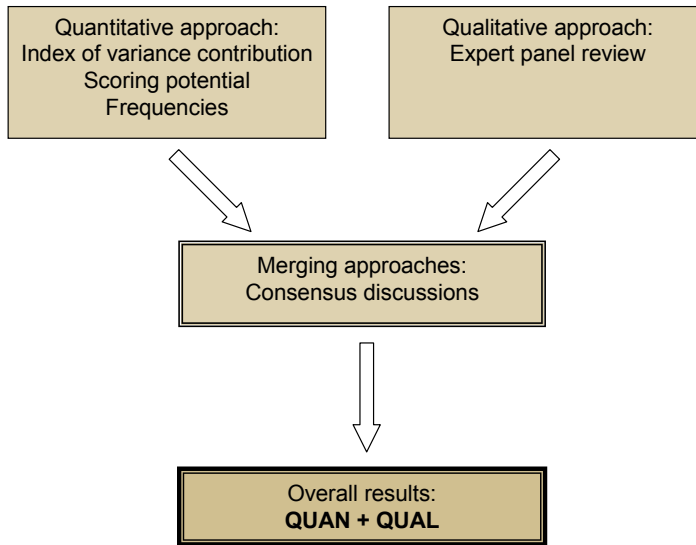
Quantitative approach:
Index of variance contribution
Scoring potential
Frequencies

Qualitative approach:
Expert panel review

Merging approaches:
Consensus discussions

Overall results:
**QUAN + QUAL**